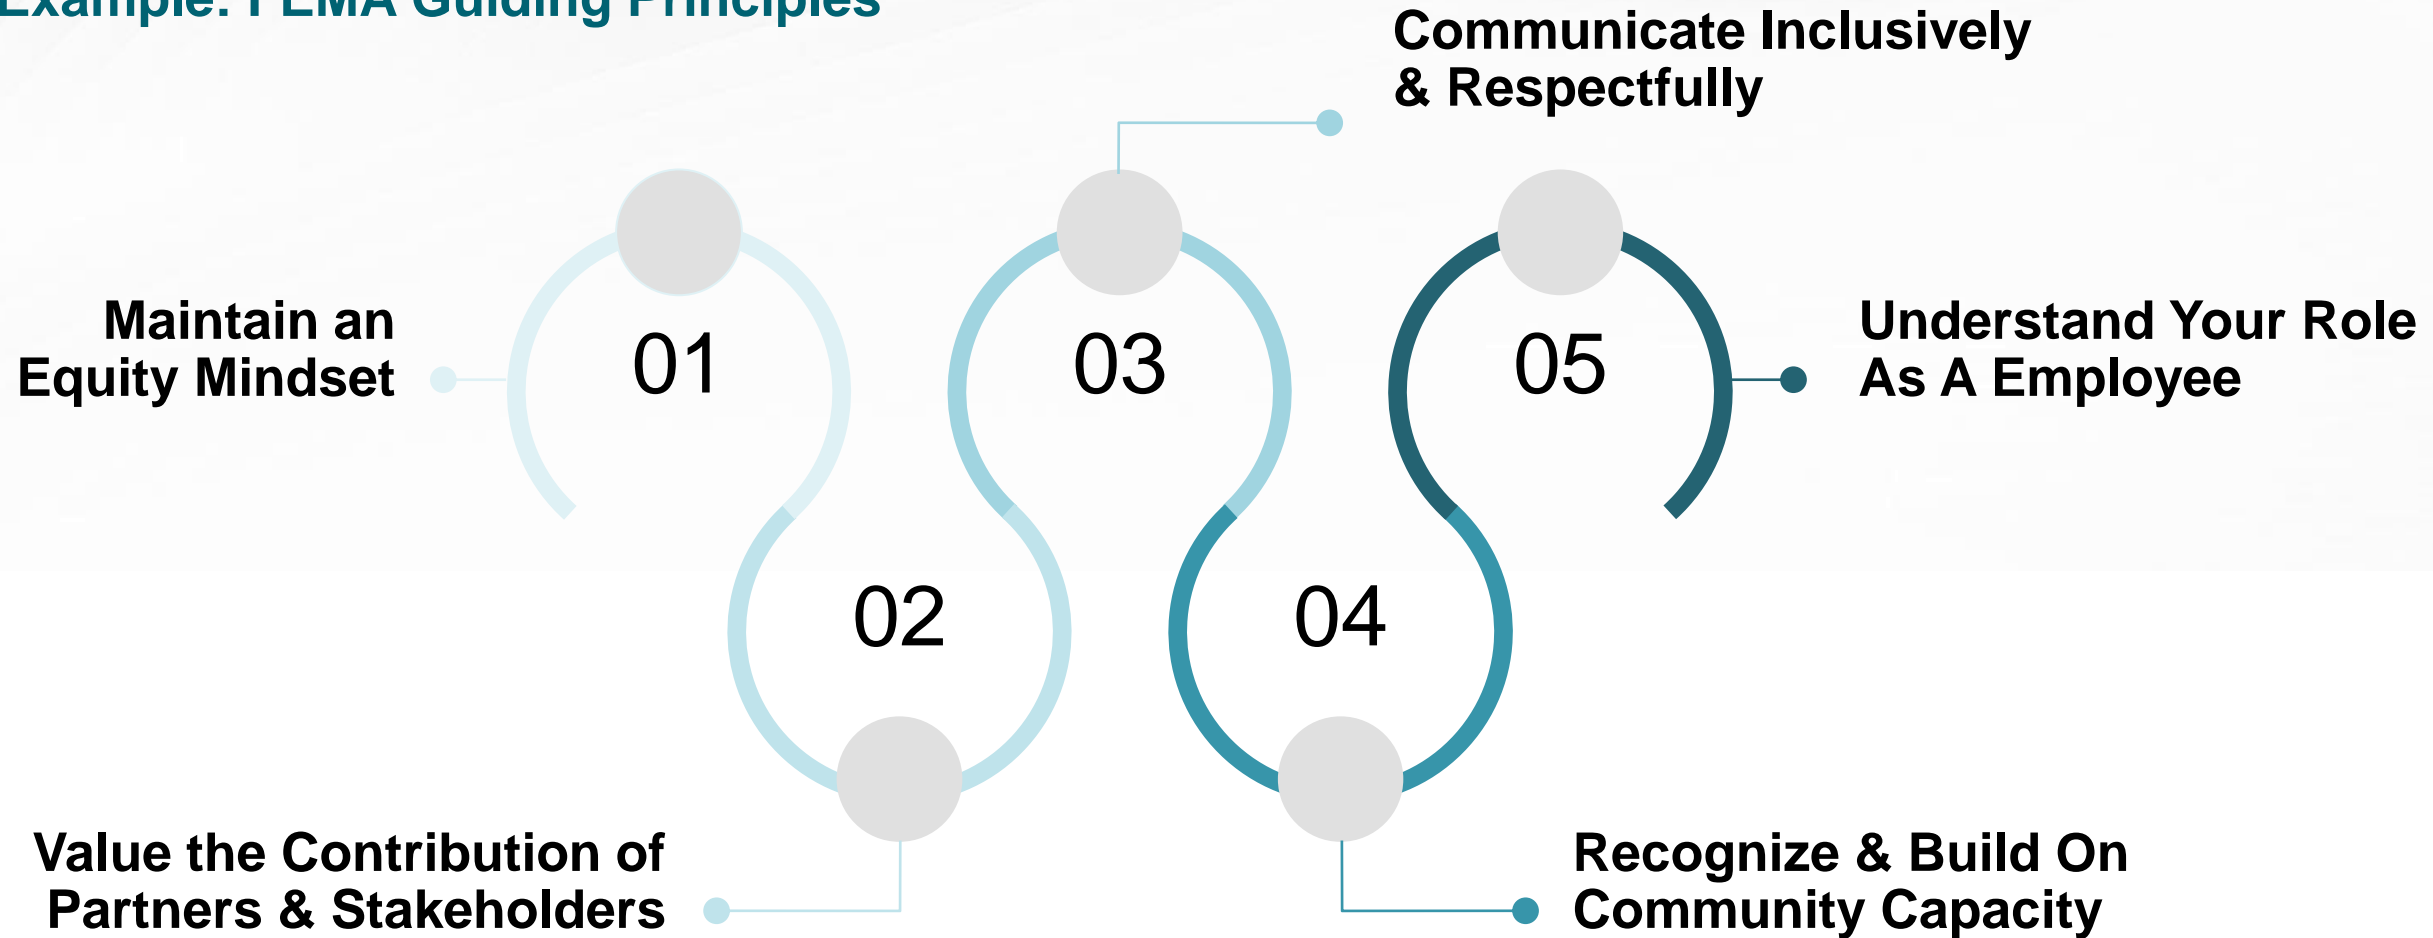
Example: FEMA Guiding Principles

Communicate Inclusively & Respectfully

Maintain an Equity Mindset

01

03

05

Understand Your Role As A Employee

02

04

Value the Contribution of Partners & Stakeholders

Recognize & Build On Community Capacity